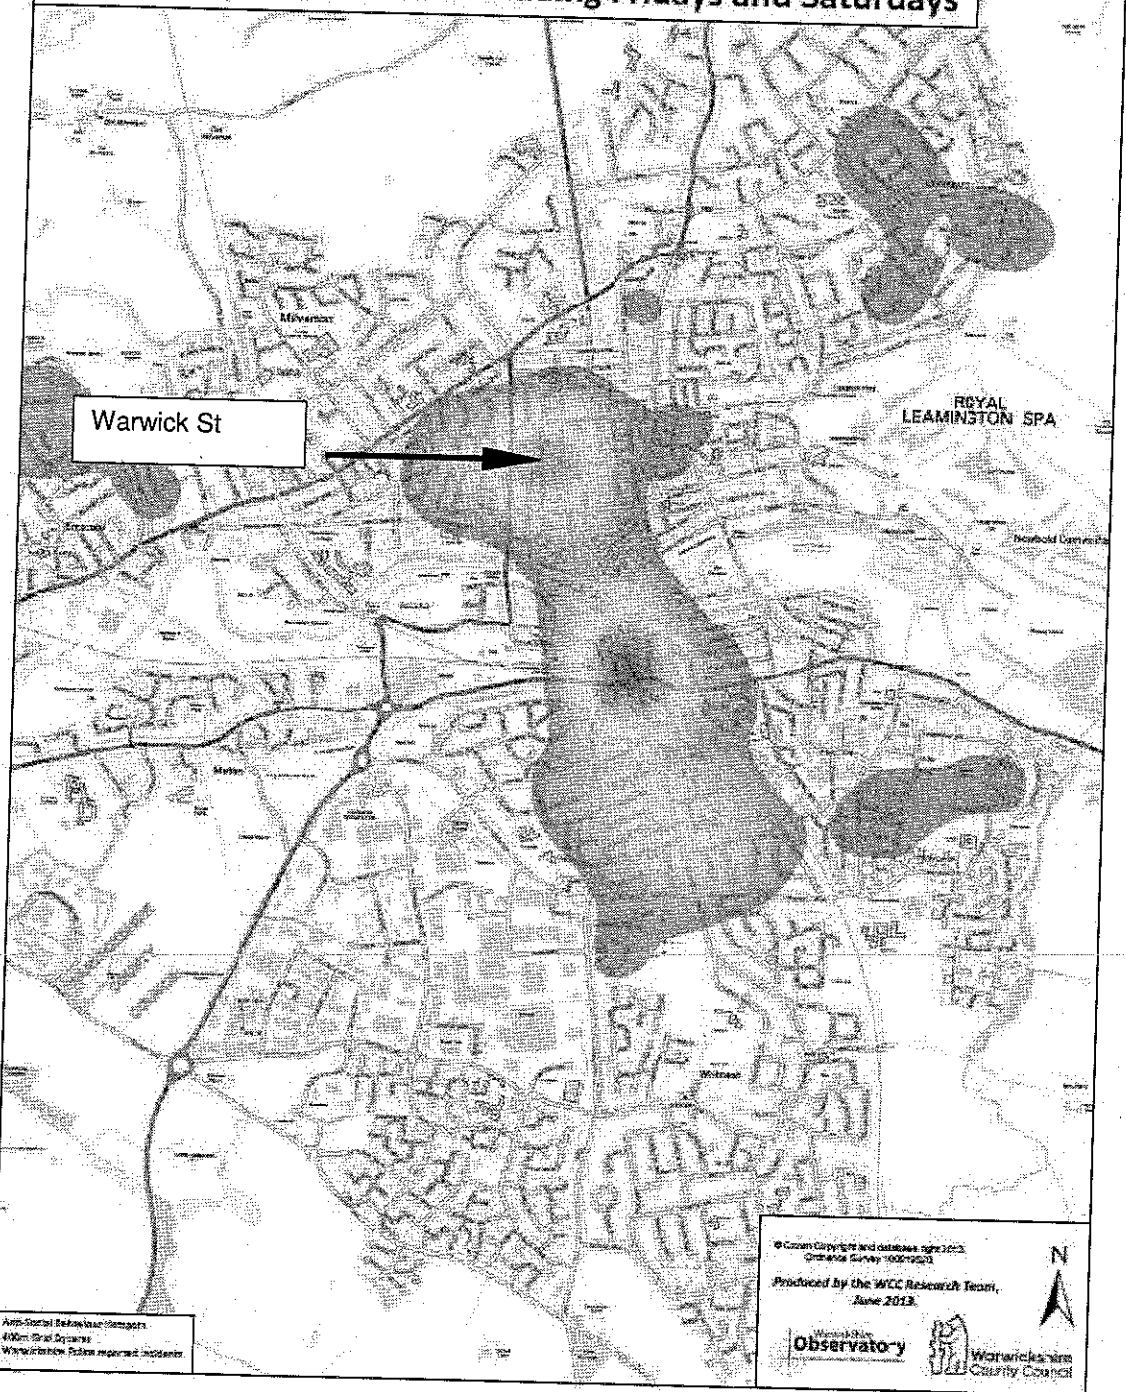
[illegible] Fridays and Saturdays

Milverton

Warwick St

ROYAL LEAMINGTON SPA

Newbold Comyn

Whitnash

© Crown Copyright and database right 2013. Ordnance Survey 100019520

Produced by the WCC Research Team, June 2013.

N

Warwickshire Observatory

Warwickshire County Council

Anti-Social Behaviour Hotspots
400m Grid Squares
Warwickshire Police reported incidents